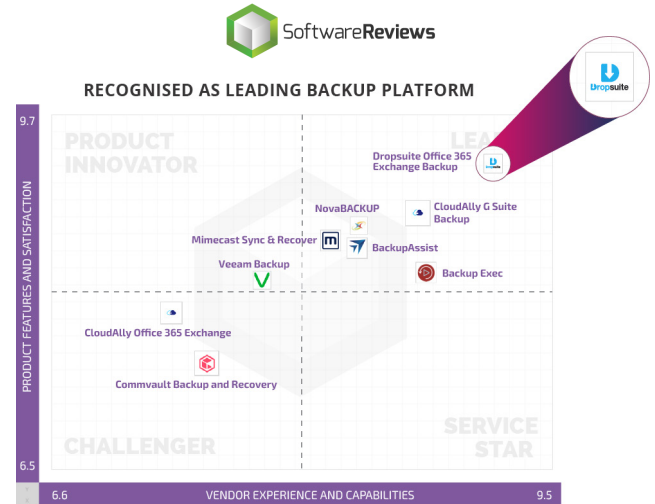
SoftwareReviews

RECOGNISED AS LEADING BACKUP PLATFORM

Dropsuite

9.7

PRODUCT INNOVATOR

LEA

Dropsuite Office 365 Exchange Backup

NovaBACKUP

CloudAlly G Suite Backup

Mimecast Sync & Recover

BackupAssist

Veeam Backup

Backup Exec

CloudAlly Office 365 Exchange

Commvault Backup and Recovery

CHALLENGER

SERVICE STAR

PRODUCT FEATURES AND SATISFACTION

6.5

6.6

VENDOR EXPERIENCE AND CAPABILITIES

9.5